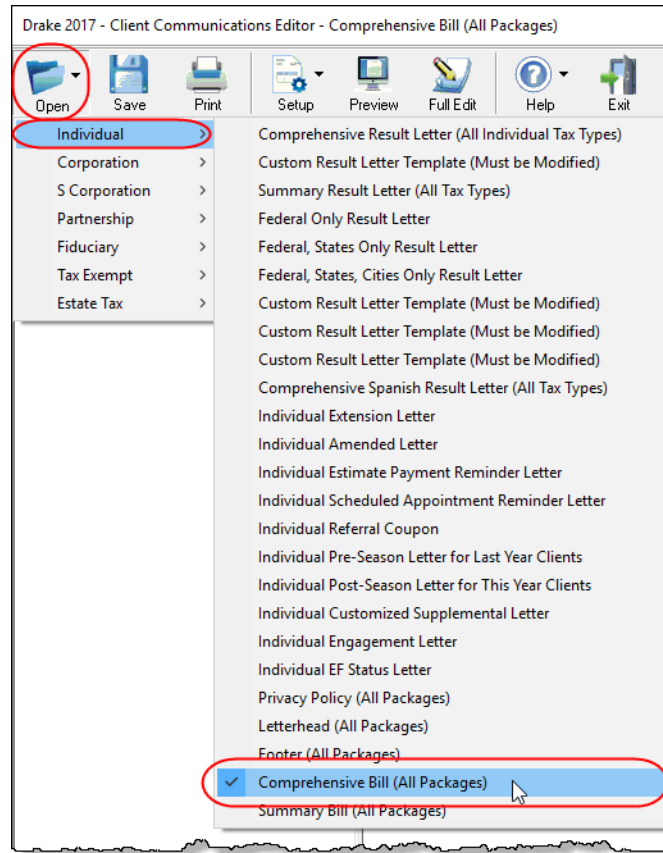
Drake 2017 - Client Communications Editor - Comprehensive Bill (All Packages)

Open
Save
Print
Setup
Preview
Full Edit
Help
Exit

Individual
Corporation
S Corporation
Partnership
Fiduciary
Tax Exempt
Estate Tax

Comprehensive Result Letter (All Individual Tax Types)
Custom Result Letter Template (Must be Modified)
Summary Result Letter (All Tax Types)
Federal Only Result Letter
Federal, States Only Result Letter
Federal, States, Cities Only Result Letter
Custom Result Letter Template (Must be Modified)
Custom Result Letter Template (Must be Modified)
Custom Result Letter Template (Must be Modified)
Comprehensive Spanish Result Letter (All Tax Types)
Individual Extension Letter
Individual Amended Letter
Individual Estimate Payment Reminder Letter
Individual Scheduled Appointment Reminder Letter
Individual Referral Coupon
Individual Pre-Season Letter for Last Year Clients
Individual Post-Season Letter for This Year Clients
Individual Customized Supplemental Letter
Individual Engagement Letter
Individual EF Status Letter
Privacy Policy (All Packages)
Letterhead (All Packages)
Footer (All Packages)
Comprehensive Bill (All Packages)
Summary Bill (All Packages)